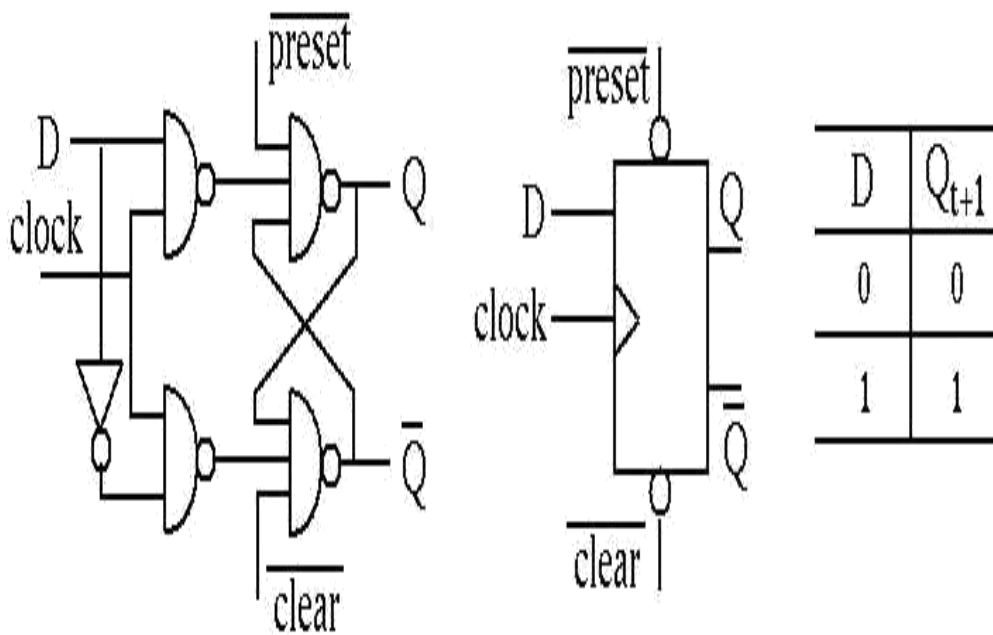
$\overline{\text{preset}}$

D

clock

Q

$\overline{Q}$

$\overline{\text{clear}}$

$\overline{\text{preset}}$

D

clock

Q

$\overline{Q}$

$\overline{\text{clear}}$

| D | $Q_{t+1}$ |
|---|---|
| 0 | 0 |
| 1 | 1 |